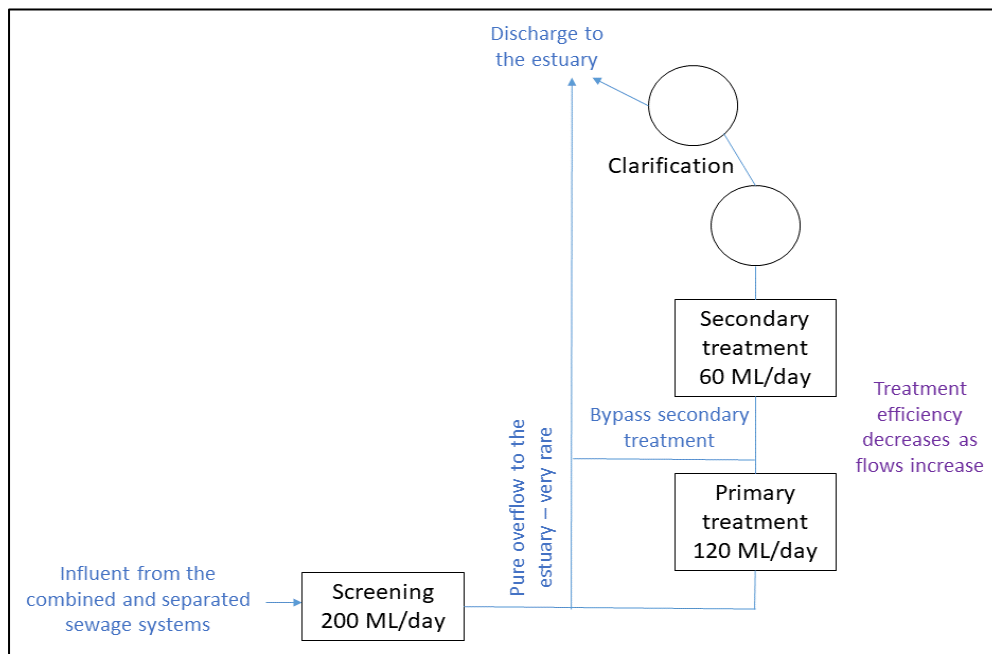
Discharge to the estuary

Clarification

Secondary treatment 60 ML/day

Treatment efficiency decreases as flows increase

Bypass secondary treatment

Pure overflow to the estuary – very rare

Primary treatment 120 ML/day

Influent from the combined and separated sewage systems

Screening 200 ML/day